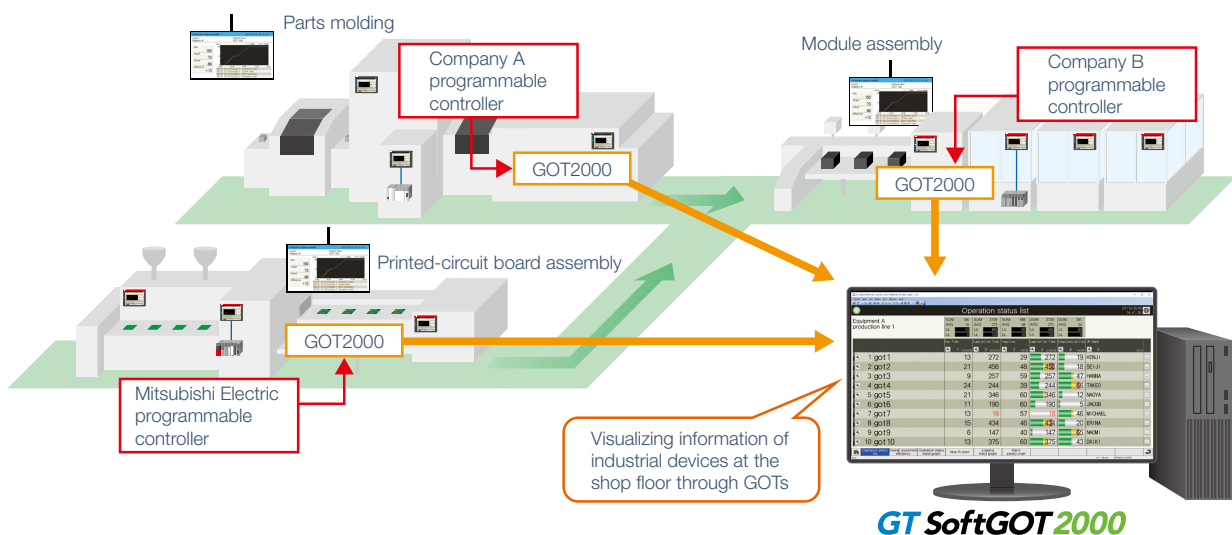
Parts molding

Company A programmable controller

GOT2000

Module assembly

Company B programmable controller

GOT2000

Printed-circuit board assembly

GOT2000

Mitsubishi Electric programmable controller

Operation status list

Equipment A production line 1

| | | | | | |
|---|---|---|---|---|---|
| 1 got1 | 13 | 272 | 29 | 272 | 19 KENJI |
| 2 got2 | 21 | 456 | 48 | 456 | 18 SEIJI |
| 3 got3 | 9 | 257 | 59 | 257 | 47 HANNA |
| 4 got4 | 24 | 244 | 39 | 244 | 66 TAKEO |
| 5 got5 | 21 | 346 | 60 | 346 | 12 NAOYA |
| 6 got6 | 11 | 190 | 60 | 190 | 5 JACOB |
| 7 got7 | 13 | 18 | 57 | 18 | 46 MICHAEL |
| 8 got8 | 15 | 434 | 46 | 434 | 20 ERINA |
| 9 got9 | 6 | 147 | 40 | 147 | 25 NAOMI |
| 10 got10 | 13 | 375 | 60 | 375 | 43 DAIKI |

Visualizing information of industrial devices at the shop floor through GOTs

GT SoftGOT2000